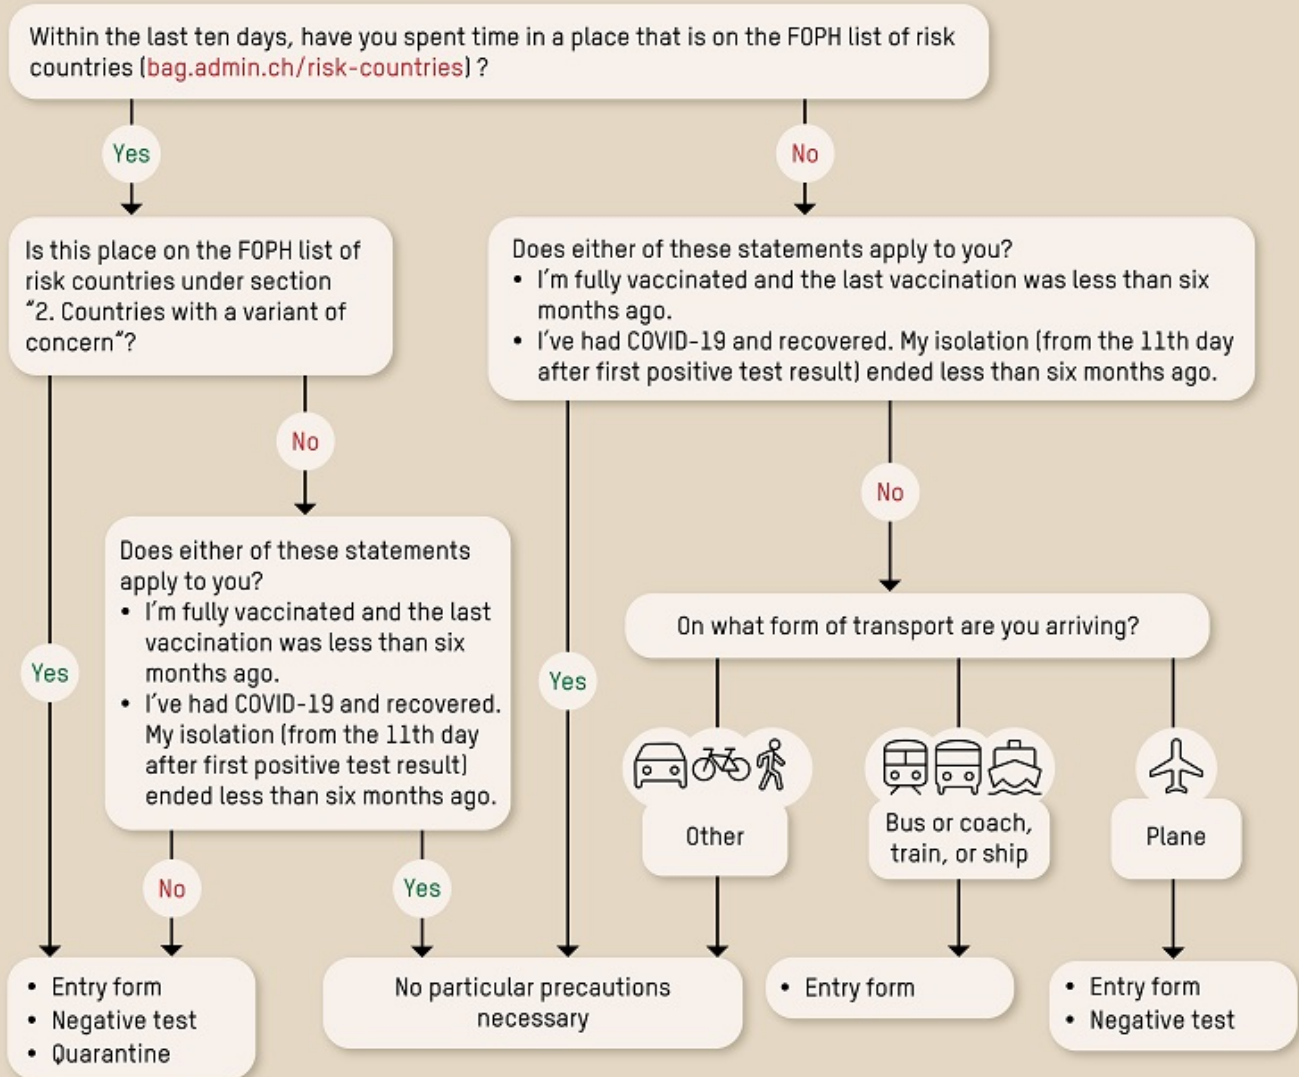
Within the last ten days, have you spent time in a place that is on the FOPH list of risk countries (bag.admin.ch/risk-countries) ?

Yes

No

Is this place on the FOPH list of risk countries under section "2. Countries with a variant of concern"?

Does either of these statements apply to you?
• I'm fully vaccinated and the last vaccination was less than six months ago.
• I've had COVID-19 and recovered. My isolation (from the 11th day after first positive test result) ended less than six months ago.

No

No

Does either of these statements apply to you?
• I'm fully vaccinated and the last vaccination was less than six months ago.
• I've had COVID-19 and recovered. My isolation (from the 11th day after first positive test result) ended less than six months ago.

On what form of transport are you arriving?

Yes

Yes

Other

Bus or coach, train, or ship

Plane

No

Yes

• Entry form
• Negative test
• Quarantine

No particular precautions necessary

• Entry form

• Entry form
• Negative test